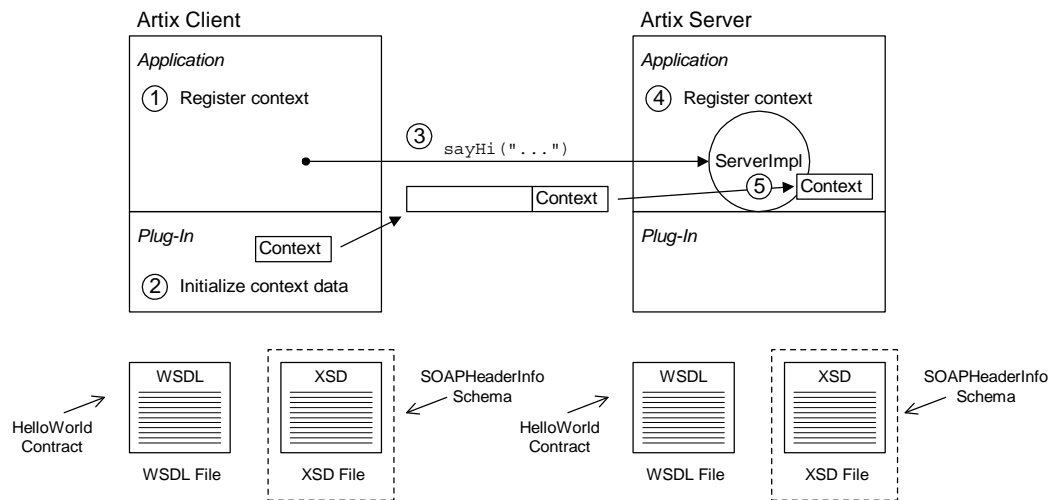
Artix Client

Application

① Register context

Plug-In

Context

② Initialize context data

③ sayHi("...")

Context

Artix Server

Application

④ Register context

ServerImpl

⑤ Context

Plug-In

WSDL

HelloWorld Contract

WSDL File

XSD

SOAPHeaderInfo Schema

XSD File

WSDL

HelloWorld Contract

WSDL File

XSD

SOAPHeaderInfo Schema

XSD File